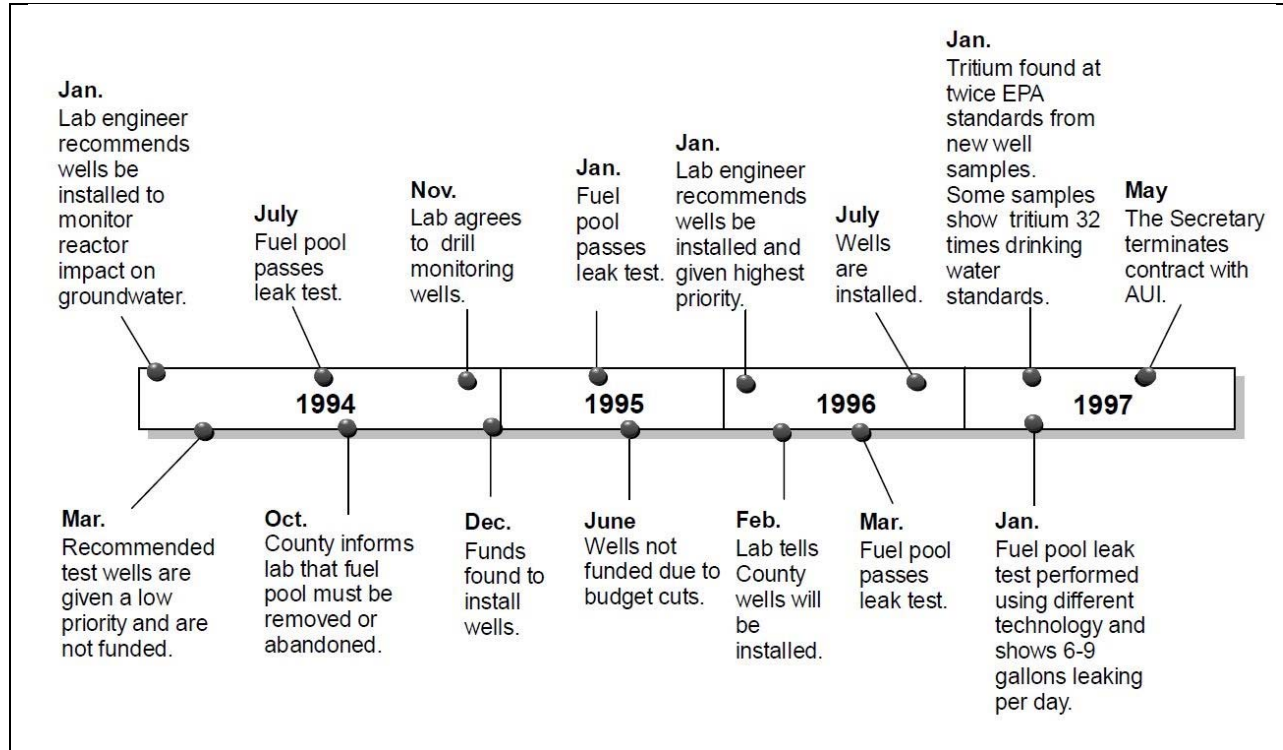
Jan.
Lab engineer recommends wells be installed to monitor reactor impact on groundwater.

July
Fuel pool passes leak test.

Nov.
Lab agrees to drill monitoring wells.

Jan.
Fuel pool passes leak test.

Jan.
Lab engineer recommends wells be installed and given highest priority.

July
Wells are installed.

Jan.
Tritium found at twice EPA standards from new well samples. Some samples show tritium 32 times drinking water standards.

May
The Secretary terminates contract with AUI.

1994

1995

1996

1997

Mar.
Recommended test wells are given a low priority and are not funded.

Oct.
County informs lab that fuel pool must be removed or abandoned.

Dec.
Funds found to install wells.

June
Wells not funded due to budget cuts.

Feb.
Lab tells County wells will be installed.

Mar.
Fuel pool passes leak test.

Jan.
Fuel pool leak test performed using different technology and shows 6-9 gallons leaking per day.